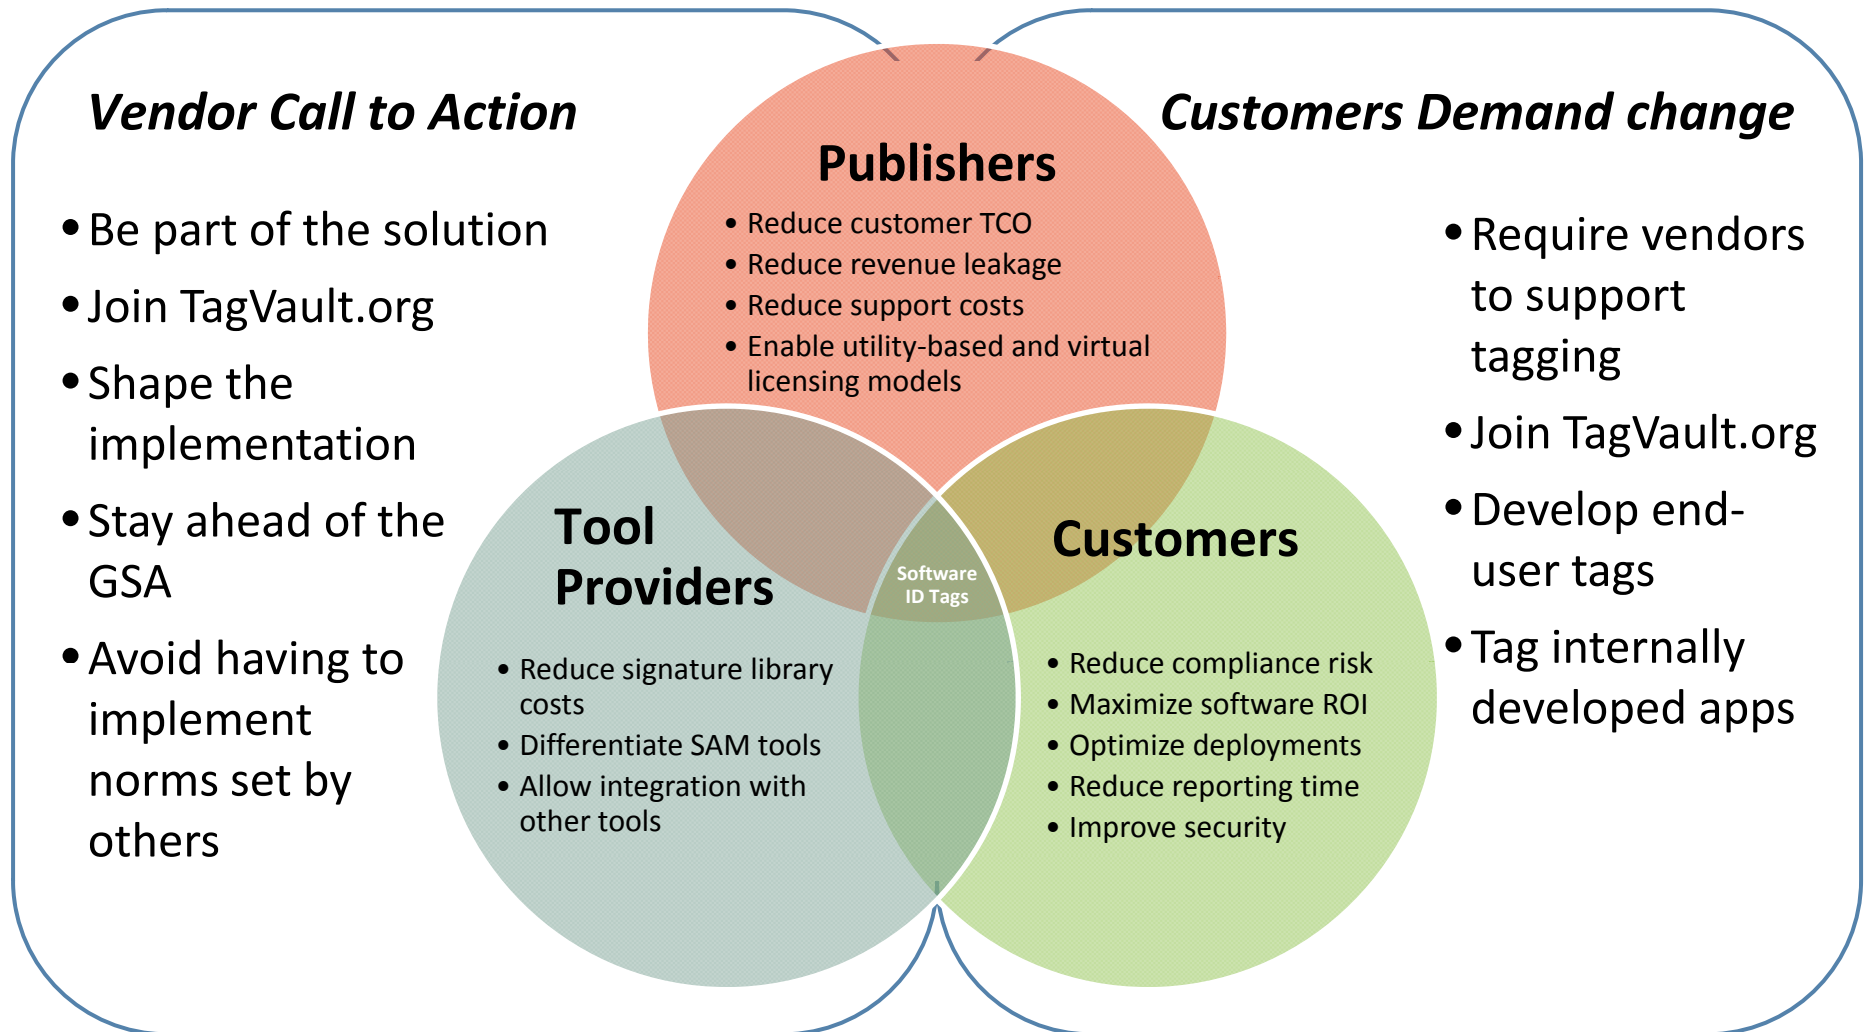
Vendor Call to Action

• Be part of the solution
• Join TagVault.org
• Shape the implementation
• Stay ahead of the GSA
• Avoid having to implement norms set by others

Publishers

• Reduce customer TCO
• Reduce revenue leakage
• Reduce support costs
• Enable utility-based and virtual licensing models

Customers Demand change

• Require vendors to support tagging
• Join TagVault.org
• Develop end-user tags
• Tag internally developed apps

Tool Providers

• Reduce signature library costs
• Differentiate SAM tools
• Allow integration with other tools

Software ID Tags

Customers

• Reduce compliance risk
• Maximize software ROI
• Optimize deployments
• Reduce reporting time
• Improve security